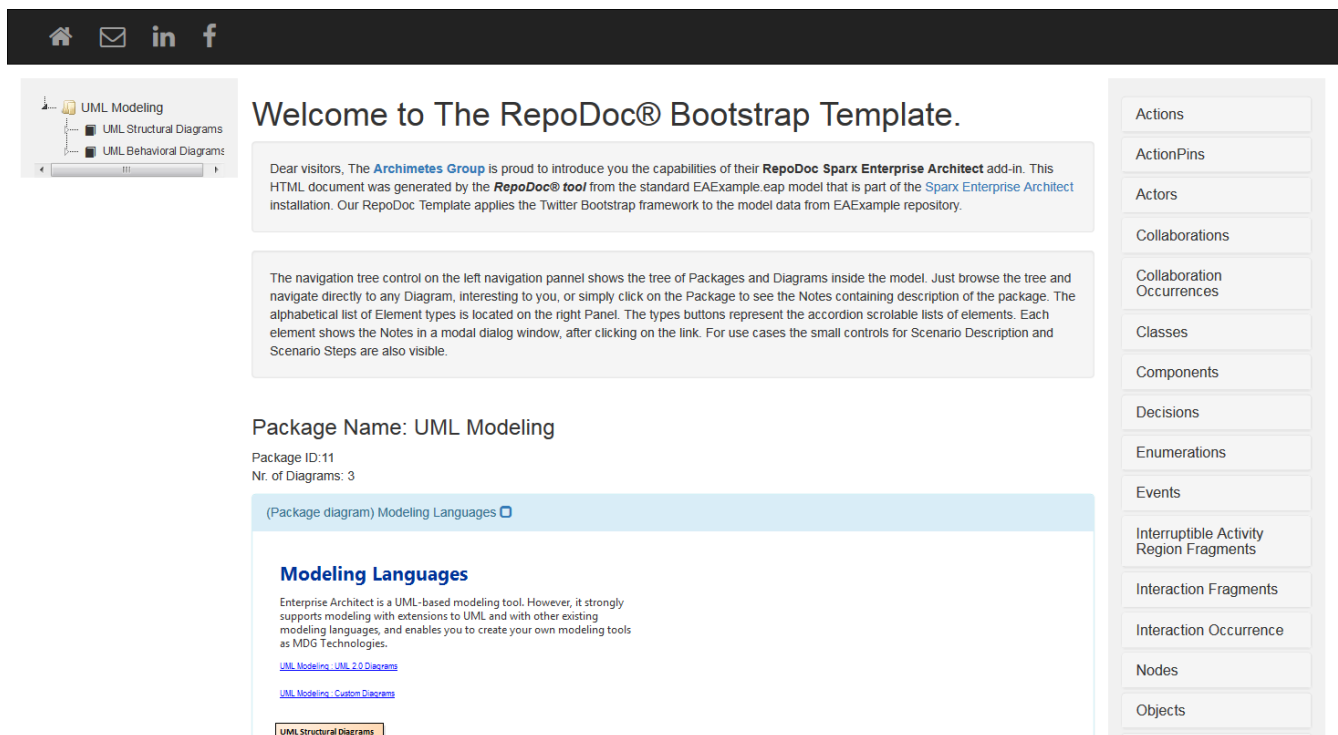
UML Modeling
UML Structural Diagrams
UML Behavioral Diagrams

Welcome to The RepoDoc® Bootstrap Template.

Dear visitors, The Archimetes Group is proud to introduce you the capabilities of their RepoDoc Sparx Enterprise Architect add-in. This HTML document was generated by the RepoDoc® tool from the standard EAExample.eap model that is part of the Sparx Enterprise Architect installation. Our RepoDoc Template applies the Twitter Bootstrap framework to the model data from EAExample repository.

The navigation tree control on the left navigation pannel shows the tree of Packages and Diagrams inside the model. Just browse the tree and navigate directly to any Diagram, interesting to you, or simply click on the Package to see the Notes containing description of the package. The alphabetical list of Element types is located on the right Panel. The types buttons represent the accordion scrolable lists of elements. Each element shows the Notes in a modal dialog window, after clicking on the link. For use cases the small controls for Scenario Description and Scenario Steps are also visible.

Package Name: UML Modeling

Package ID:11
Nr. of Diagrams: 3

(Package diagram) Modeling Languages

Modeling Languages

Enterprise Architect is a UML-based modeling tool. However, it strongly supports modeling with extensions to UML and with other existing modeling languages, and enables you to create your own modeling tools as MDG Technologies.

UML Modeling : UML 2.0 Diagrams

UML Modeling : Custom Diagrams

UML Structural Diagrams

Actions
ActionPins
Actors
Collaborations
Collaboration Occurrences
Classes
Components
Decisions
Enumerations
Events
Interruptible Activity Region Fragments
Interaction Fragments
Interaction Occurrence
Nodes
Objects